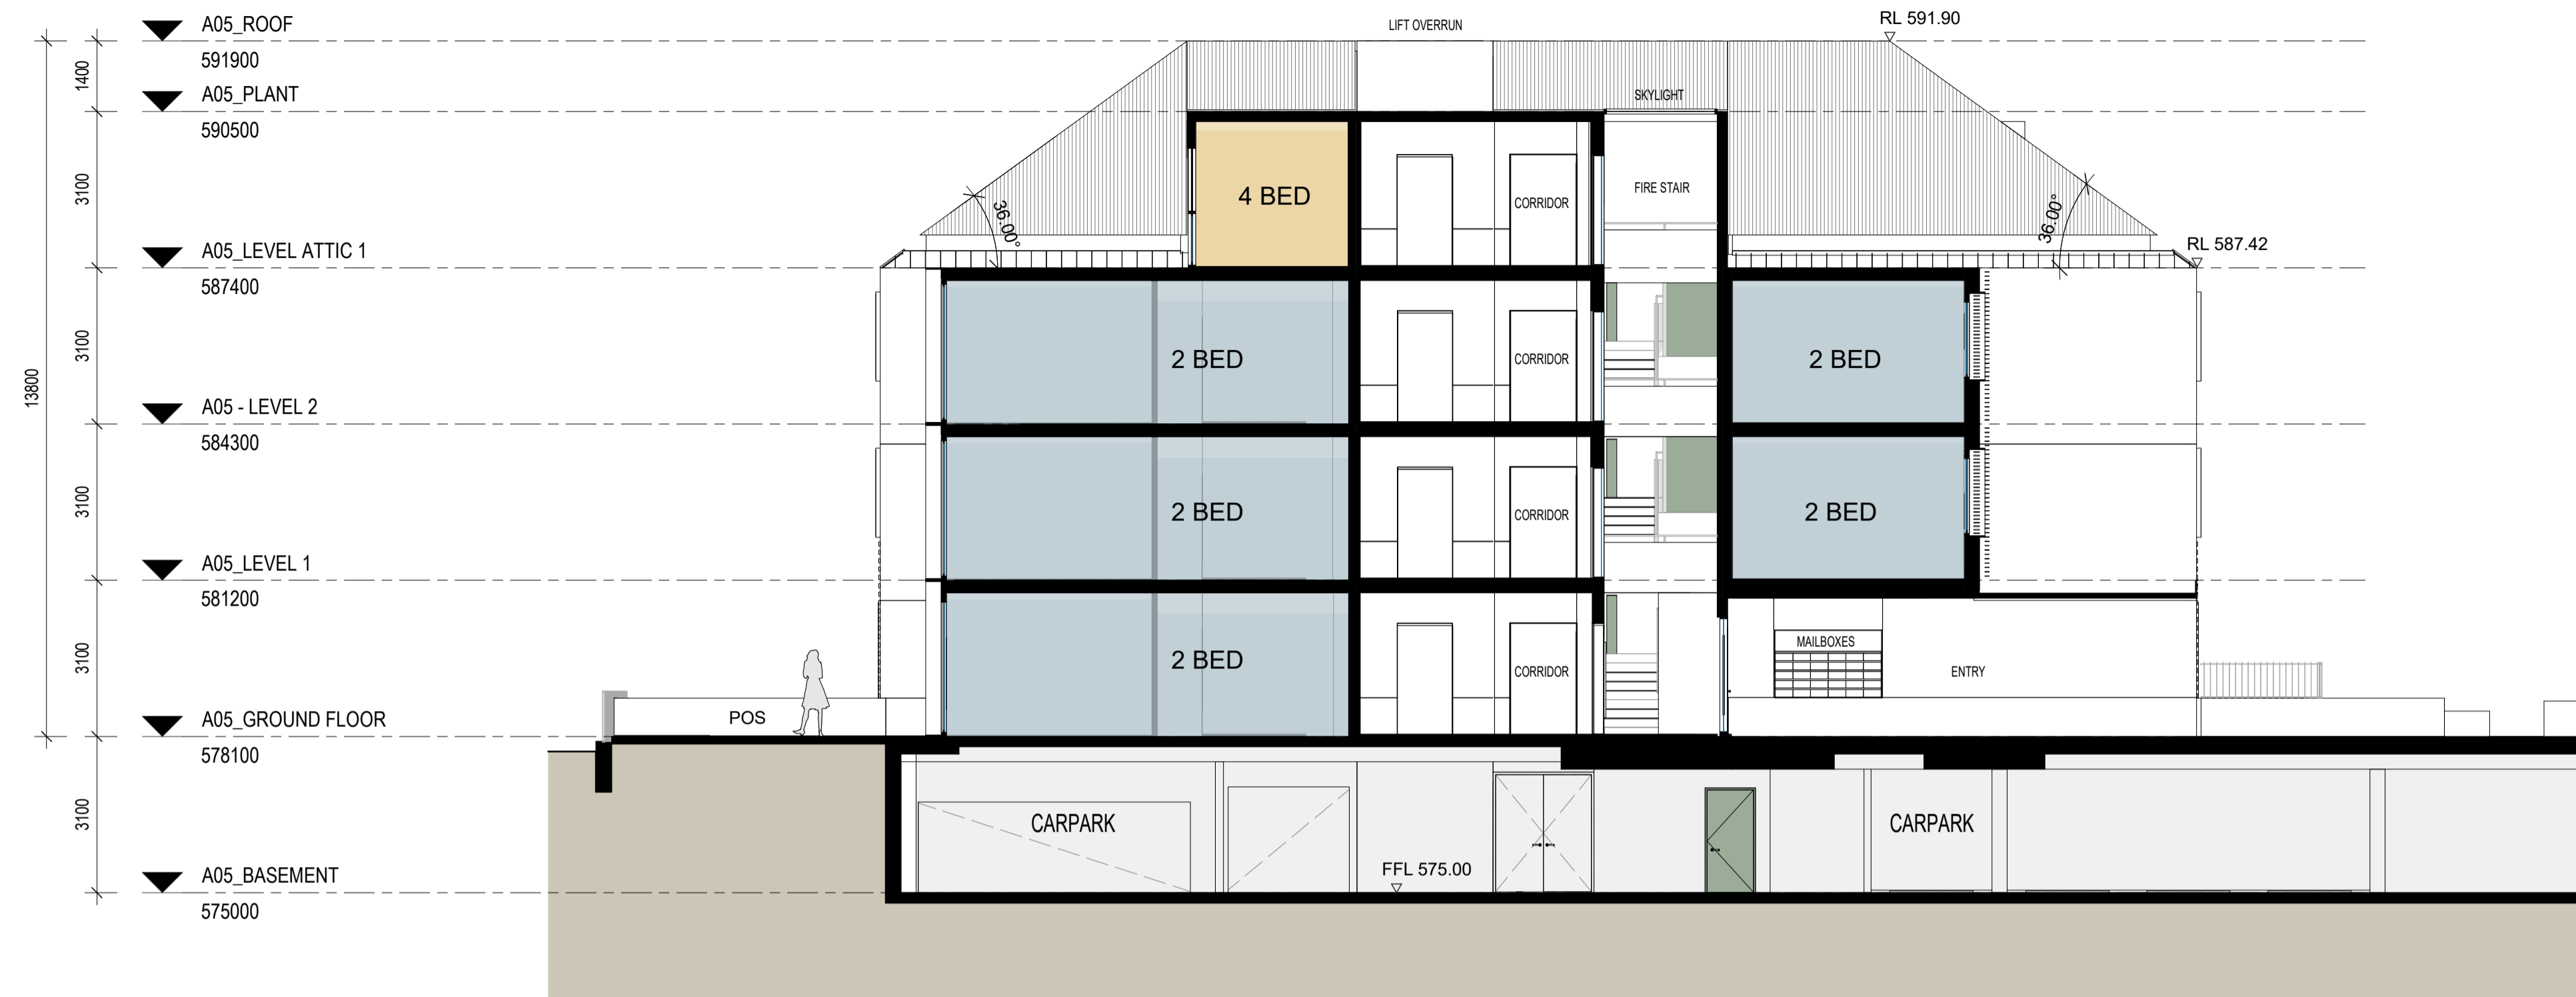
A05_ROOF
591900
A05_PLANT
590500
A05_LEVEL ATTIC 1
587400
A05 - LEVEL 2
584300
A05_LEVEL 1
581200
A05_GROUND FLOOR
578100
A05_BASEMENT
575000

1400
3100
3100
3100
3100
3100
13800

LIFT OVERRUN
RL 591.90
SKYLIGHT
4 BED
CORRIDOR
FIRE STAIR
36.00°
36.00°
RL 587.42
2 BED
CORRIDOR
2 BED
2 BED
CORRIDOR
2 BED
2 BED
CORRIDOR
MAILBOXES
ENTRY
POS
CARPARK
FFL 575.00
CARPARK